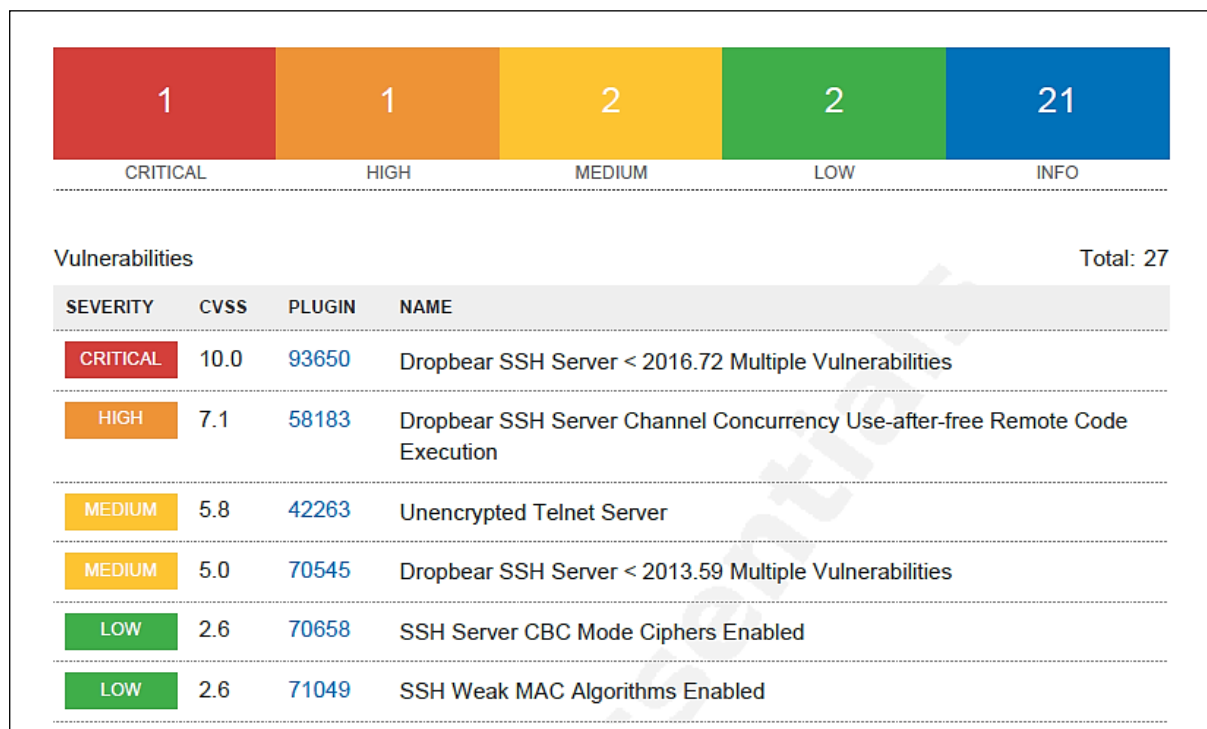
| 1 | 1 | 2 | 2 | 21 |
|---|---|---|---|---|
| CRITICAL | HIGH | MEDIUM | LOW | INFO |

Vulnerabilities

Total: 27

| SEVERITY | CVSS | PLUGIN | NAME |
|---|---|---|---|
| CRITICAL | 10.0 | 93650 | Dropbear SSH Server < 2016.72 Multiple Vulnerabilities |
| HIGH | 7.1 | 58183 | Dropbear SSH Server Channel Concurrency Use-after-free Remote Code Execution |
| MEDIUM | 5.8 | 42263 | Unencrypted Telnet Server |
| MEDIUM | 5.0 | 70545 | Dropbear SSH Server < 2013.59 Multiple Vulnerabilities |
| LOW | 2.6 | 70658 | SSH Server CBC Mode Ciphers Enabled |
| LOW | 2.6 | 71049 | SSH Weak MAC Algorithms Enabled |

sential